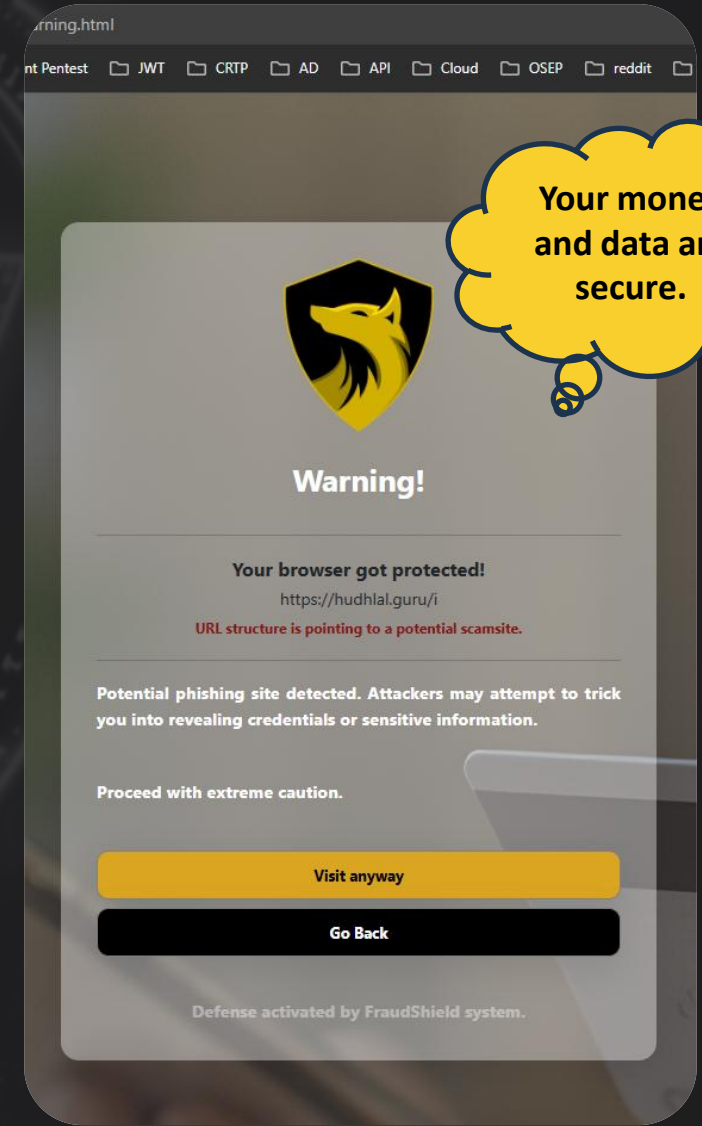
rning.html

nt Pentest JWT CRTP AD API Cloud OSEP reddit

Your mone and data ar secure.

Warning!

Your browser got protected!

https://hudhlal.guru/i

URL structure is pointing to a potential scamsite.

Potential phishing site detected. Attackers may attempt to trick you into revealing credentials or sensitive information.

Proceed with extreme caution.

Visit anyway

Go Back

Defense activated by FraudShield system.